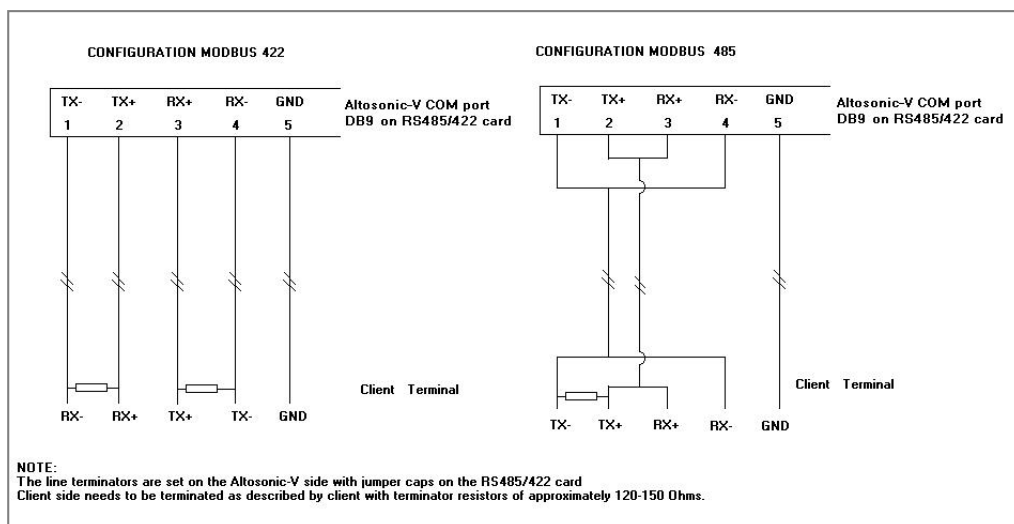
CONFIGURATION MODBUS 422

| TX- | TX+ | RX+ | RX- | GND |
|---|---|---|---|---|
| 1 | 2 | 3 | 4 | 5 |

Altosonic-V COM port
DB9 on RS485/422 card

Client Terminal

RX- RX+ TX+ TX- GND

CONFIGURATION MODBUS 485

| TX- | TX+ | RX+ | RX- | GND |
|---|---|---|---|---|
| 1 | 2 | 3 | 4 | 5 |

Altosonic-V COM port
DB9 on RS485/422 card

Client Terminal

TX- TX+ RX+ RX- GND

NOTE:
The line terminators are set on the Altosonic-V side with jumper caps on the RS485/422 card
Client side needs to be terminated as described by client with terminator resistors of approximately 120-150 Ohms.